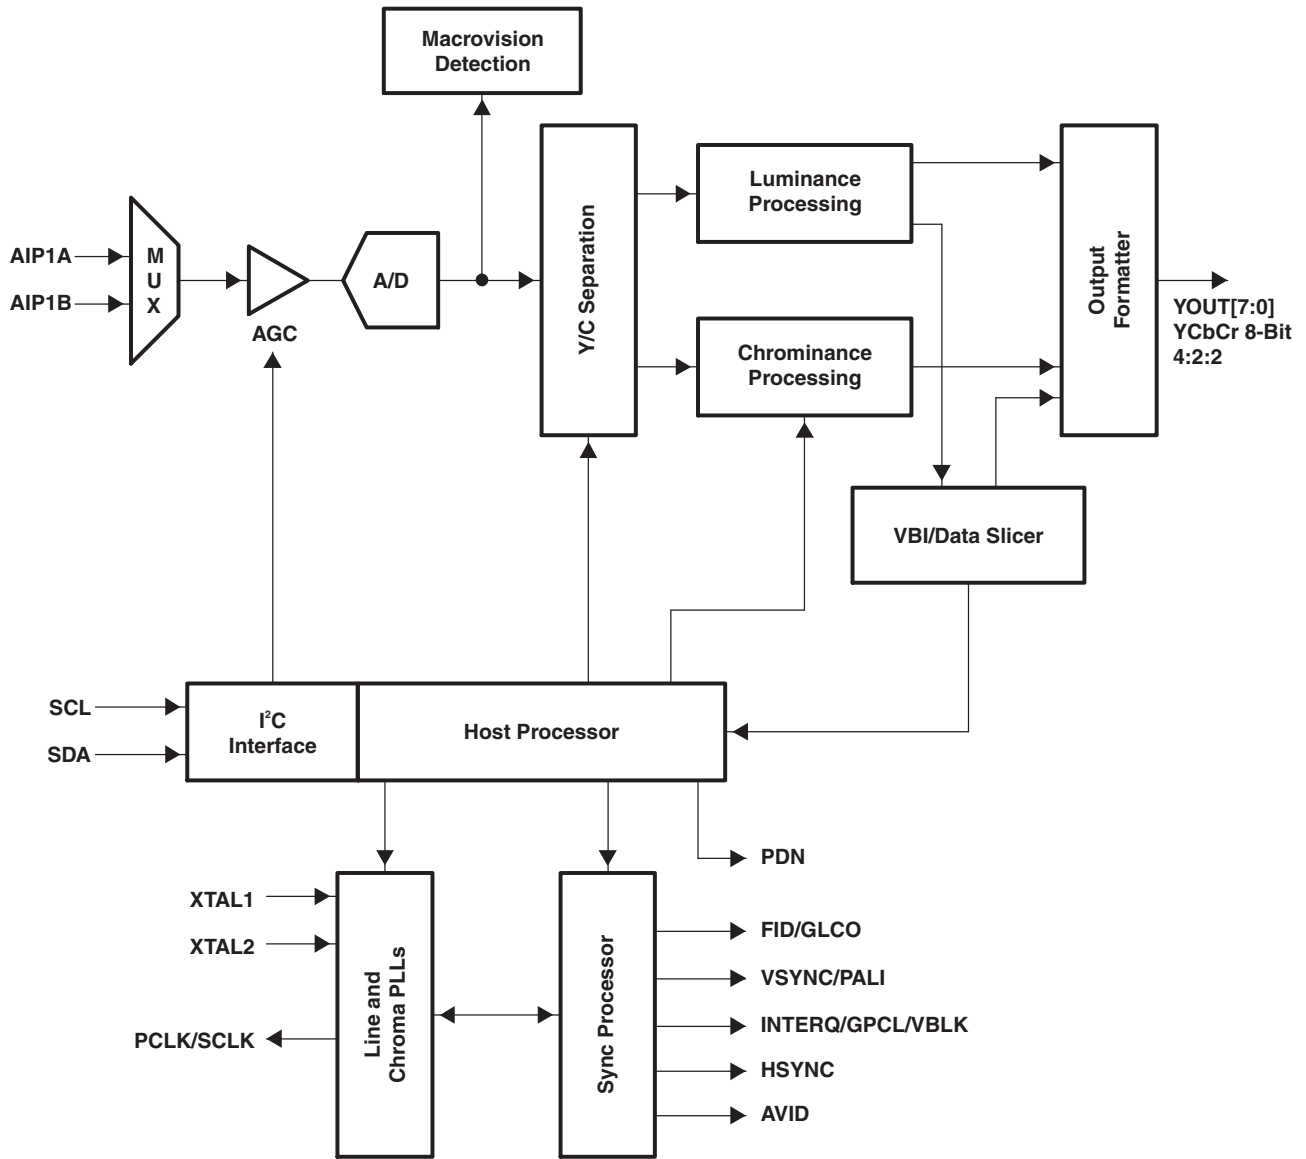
Macrovision Detection

AIP1A
AIP1B
M U X
AGC
A/D
Y/C Separation
Luminance Processing
Chrominance Processing
Output Formatter
YOUT[7:0]
YCbCr 8-Bit
4:2:2
VBI/Data Slicer

SCL
SDA
I$^2$C Interface
Host Processor
PDN

XTAL1
XTAL2
PCLK/SCLK
Line and Chroma PLLs
Sync Processor
FID/GLCO
VSYNC/PALI
INTERQ/GPCL/VBLK
HSYNC
AVID